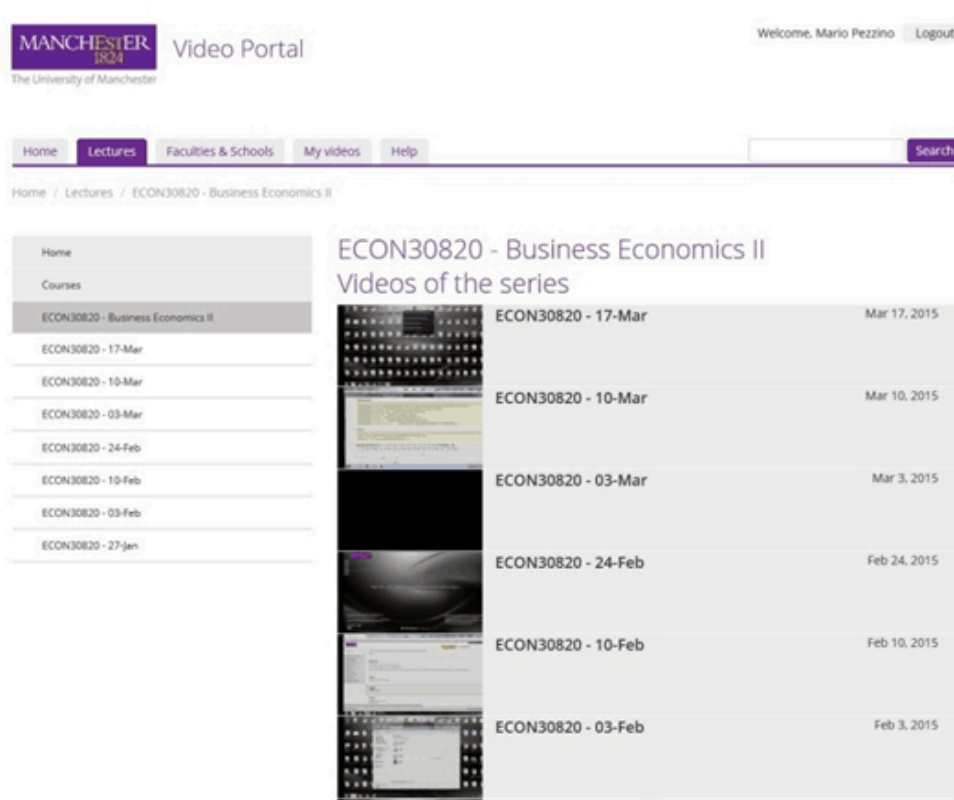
MANCHESTER 1824
The University of Manchester

Video Portal

Welcome, Mario Pezzino Logout

Home Lectures Faculties & Schools My videos Help

Search

Home / Lectures / ECON30820 - Business Economics II

Home
Courses
ECON30820 - Business Economics II
ECON30820 - 17-Mar
ECON30820 - 10-Mar
ECON30820 - 03-Mar
ECON30820 - 24-Feb
ECON30820 - 10-Feb
ECON30820 - 03-Feb
ECON30820 - 27-Jan

ECON30820 - Business Economics II
Videos of the series

ECON30820 - 17-Mar Mar 17, 2015

ECON30820 - 10-Mar Mar 10, 2015

ECON30820 - 03-Mar Mar 3, 2015

ECON30820 - 24-Feb Feb 24, 2015

ECON30820 - 10-Feb Feb 10, 2015

ECON30820 - 03-Feb Feb 3, 2015